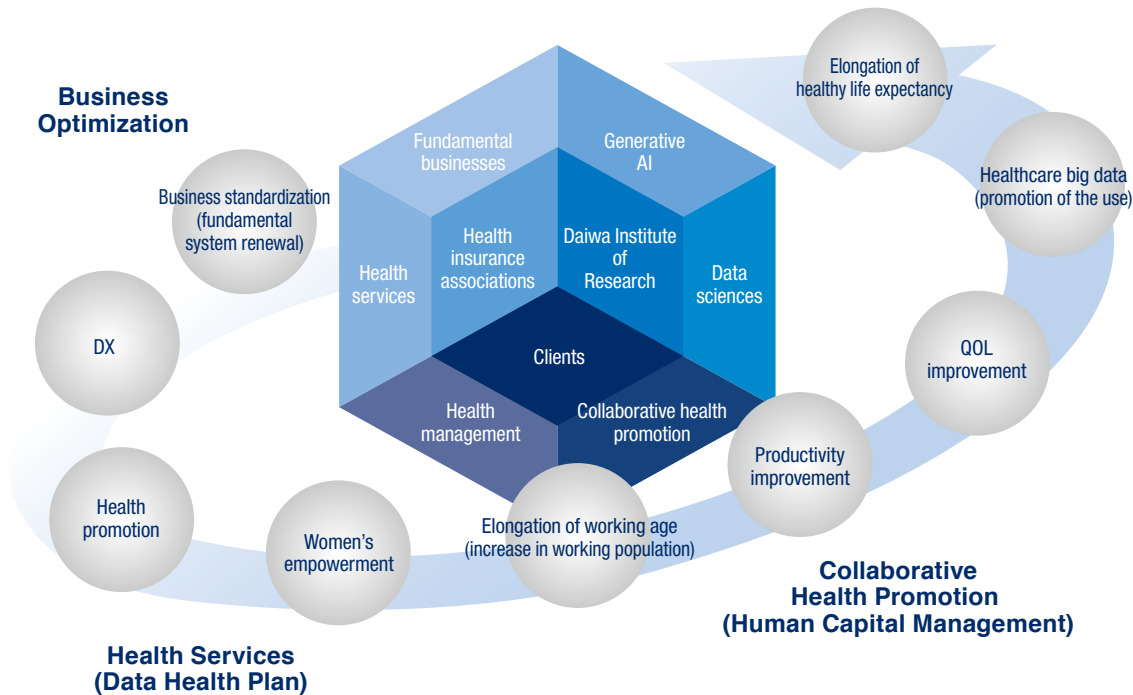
Business Optimization

Business standardization (fundamental system renewal)

DX

Health promotion

Women's empowerment

Health Services (Data Health Plan)

Fundamental businesses

Generative AI

Health services

Health insurance associations

Daiwa Institute of Research

Data sciences

Clients

Health management

Collaborative health promotion

Elongation of working age (increase in working population)

Productivity improvement

QOL improvement

Healthcare big data (promotion of the use)

Elongation of healthy life expectancy

Collaborative Health Promotion (Human Capital Management)